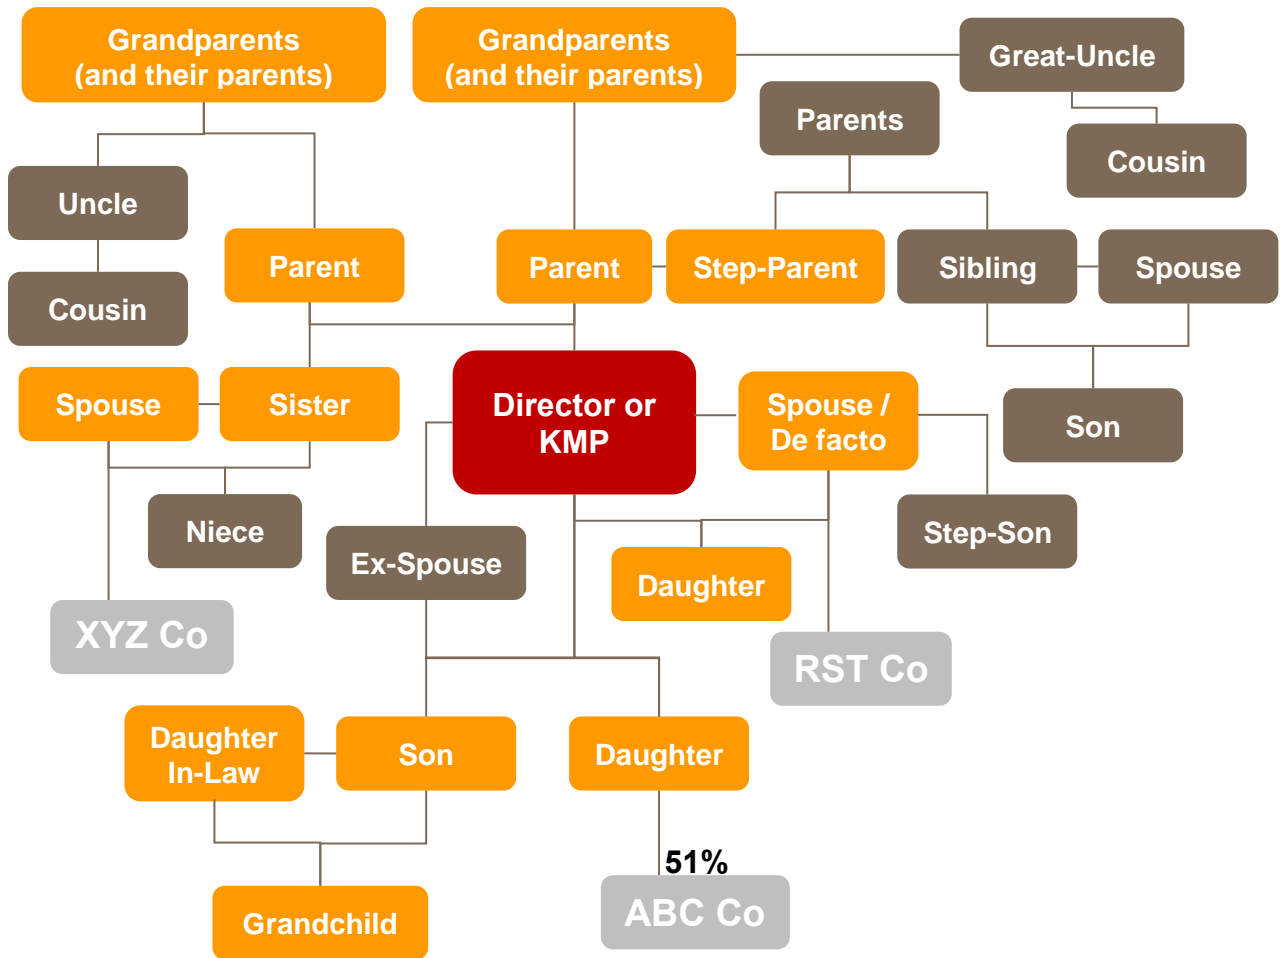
Grandparents (and their parents)

Grandparents (and their parents)

Great-Uncle

Parents

Cousin

Uncle

Parent

Parent

Step-Parent

Sibling

Spouse

Cousin

Spouse

Sister

Director or KMP

Spouse / De facto

Son

Niece

Ex-Spouse

Daughter

Step-Son

XYZ Co

RST Co

Daughter In-Law

Son

Daughter

51%

Grandchild

ABC Co